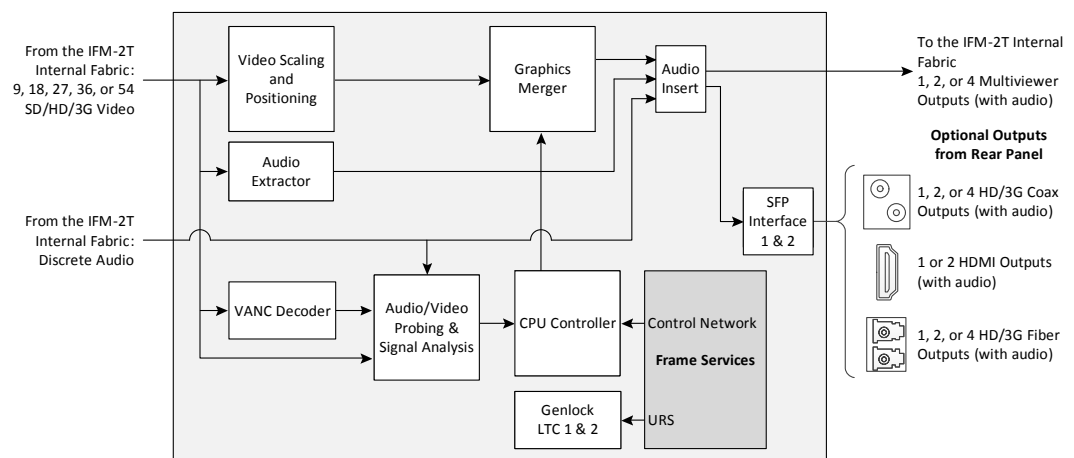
From the IFM-2T Internal Fabric: 9, 18, 27, 36, or 54 SD/HD/3G Video

Video Scaling and Positioning

Graphics Merger

Audio Insert

To the IFM-2T Internal Fabric 1, 2, or 4 Multiviewer Outputs (with audio)

Optional Outputs from Rear Panel

Audio Extractor

SFP Interface 1 & 2

1, 2, or 4 HD/3G Coax Outputs (with audio)

From the IFM-2T Internal Fabric: Discrete Audio

1 or 2 HDMI Outputs (with audio)

VANC Decoder

Audio/Video Probing & Signal Analysis

CPU Controller

Control Network

Frame Services

1, 2, or 4 HD/3G Fiber Outputs (with audio)

Genlock LTC 1 & 2

URS